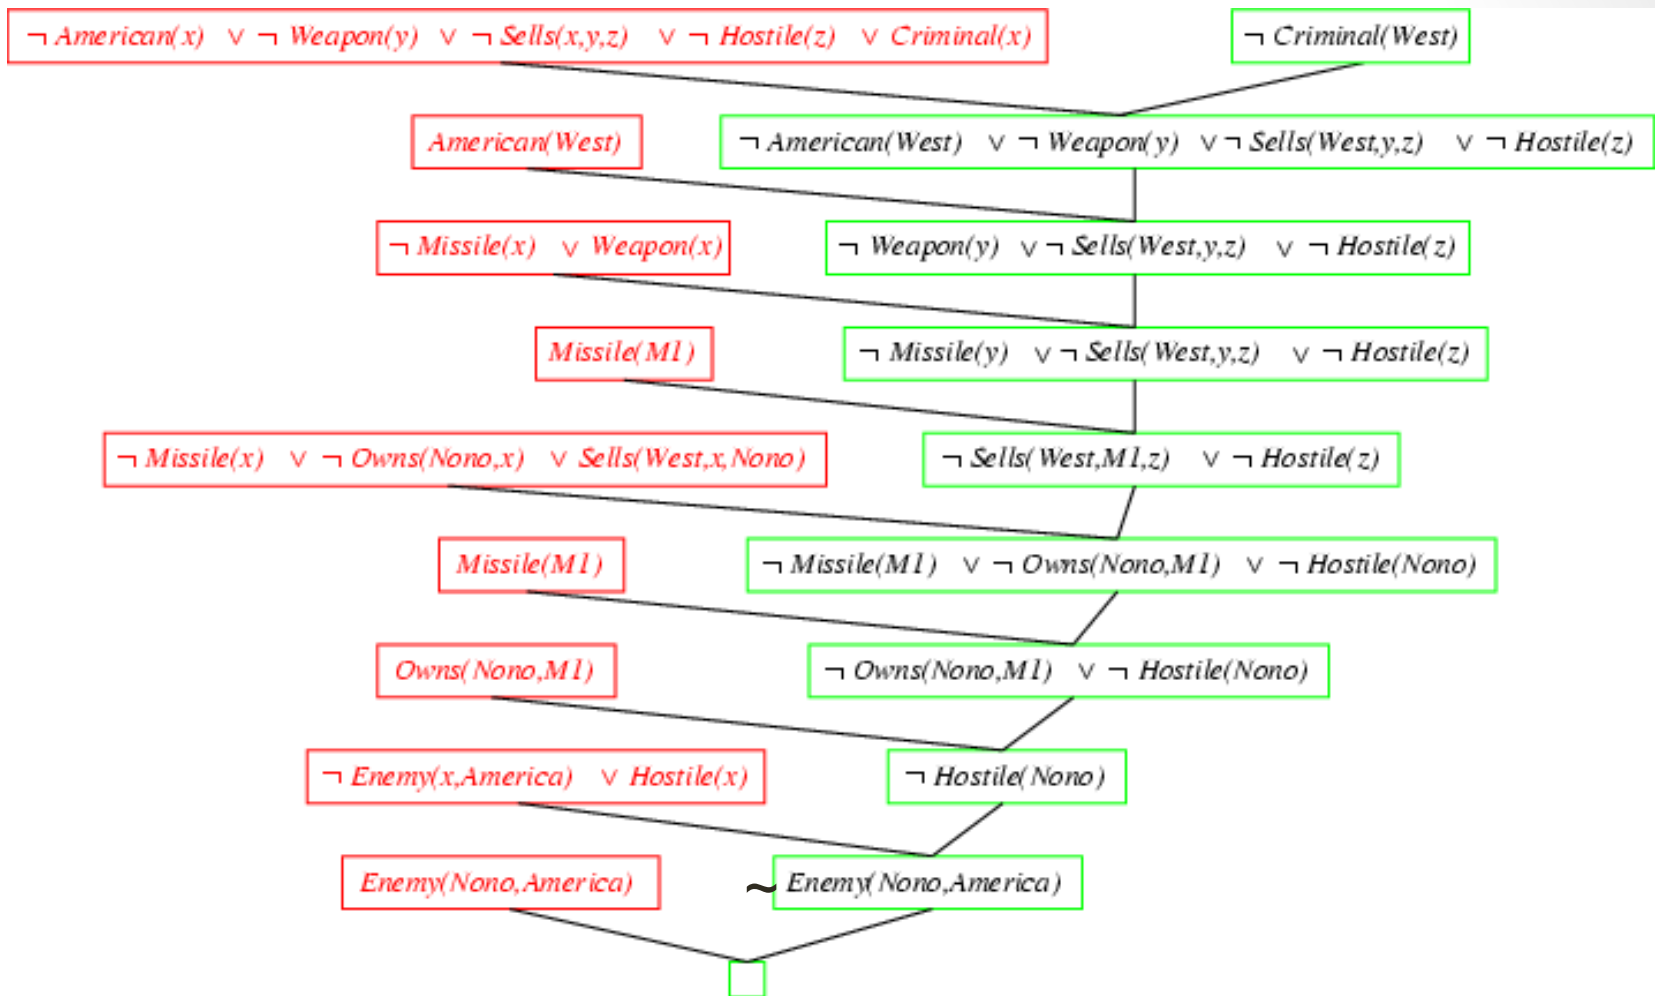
$\neg$ American(x) $\vee$ $\neg$ Weapon(y) $\vee$ $\neg$ Sells(x,y,z) $\vee$ $\neg$ Hostile(z) $\vee$ Criminal(x)

$\neg$ Criminal(West)

American(West)

$\neg$ American(West) $\vee$ $\neg$ Weapon(y) $\vee$ $\neg$ Sells(West,y,z) $\vee$ $\neg$ Hostile(z)

$\neg$ Missile(x) $\vee$ Weapon(x)

$\neg$ Weapon(y) $\vee$ $\neg$ Sells(West,y,z) $\vee$ $\neg$ Hostile(z)

Missile(M1)

$\neg$ Missile(y) $\vee$ $\neg$ Sells(West,y,z) $\vee$ $\neg$ Hostile(z)

$\neg$ Missile(x) $\vee$ $\neg$ Owns(Nono,x) $\vee$ Sells(West,x,Nono)

$\neg$ Sells(West,M1,z) $\vee$ $\neg$ Hostile(z)

Missile(M1)

$\neg$ Missile(M1) $\vee$ $\neg$ Owns(Nono,M1) $\vee$ $\neg$ Hostile(Nono)

Owns(Nono,M1)

$\neg$ Owns(Nono,M1) $\vee$ $\neg$ Hostile(Nono)

$\neg$ Enemy(x,America) $\vee$ Hostile(x)

$\neg$ Hostile(Nono)

Enemy(Nono,America)

~ Enemy(Nono,America)